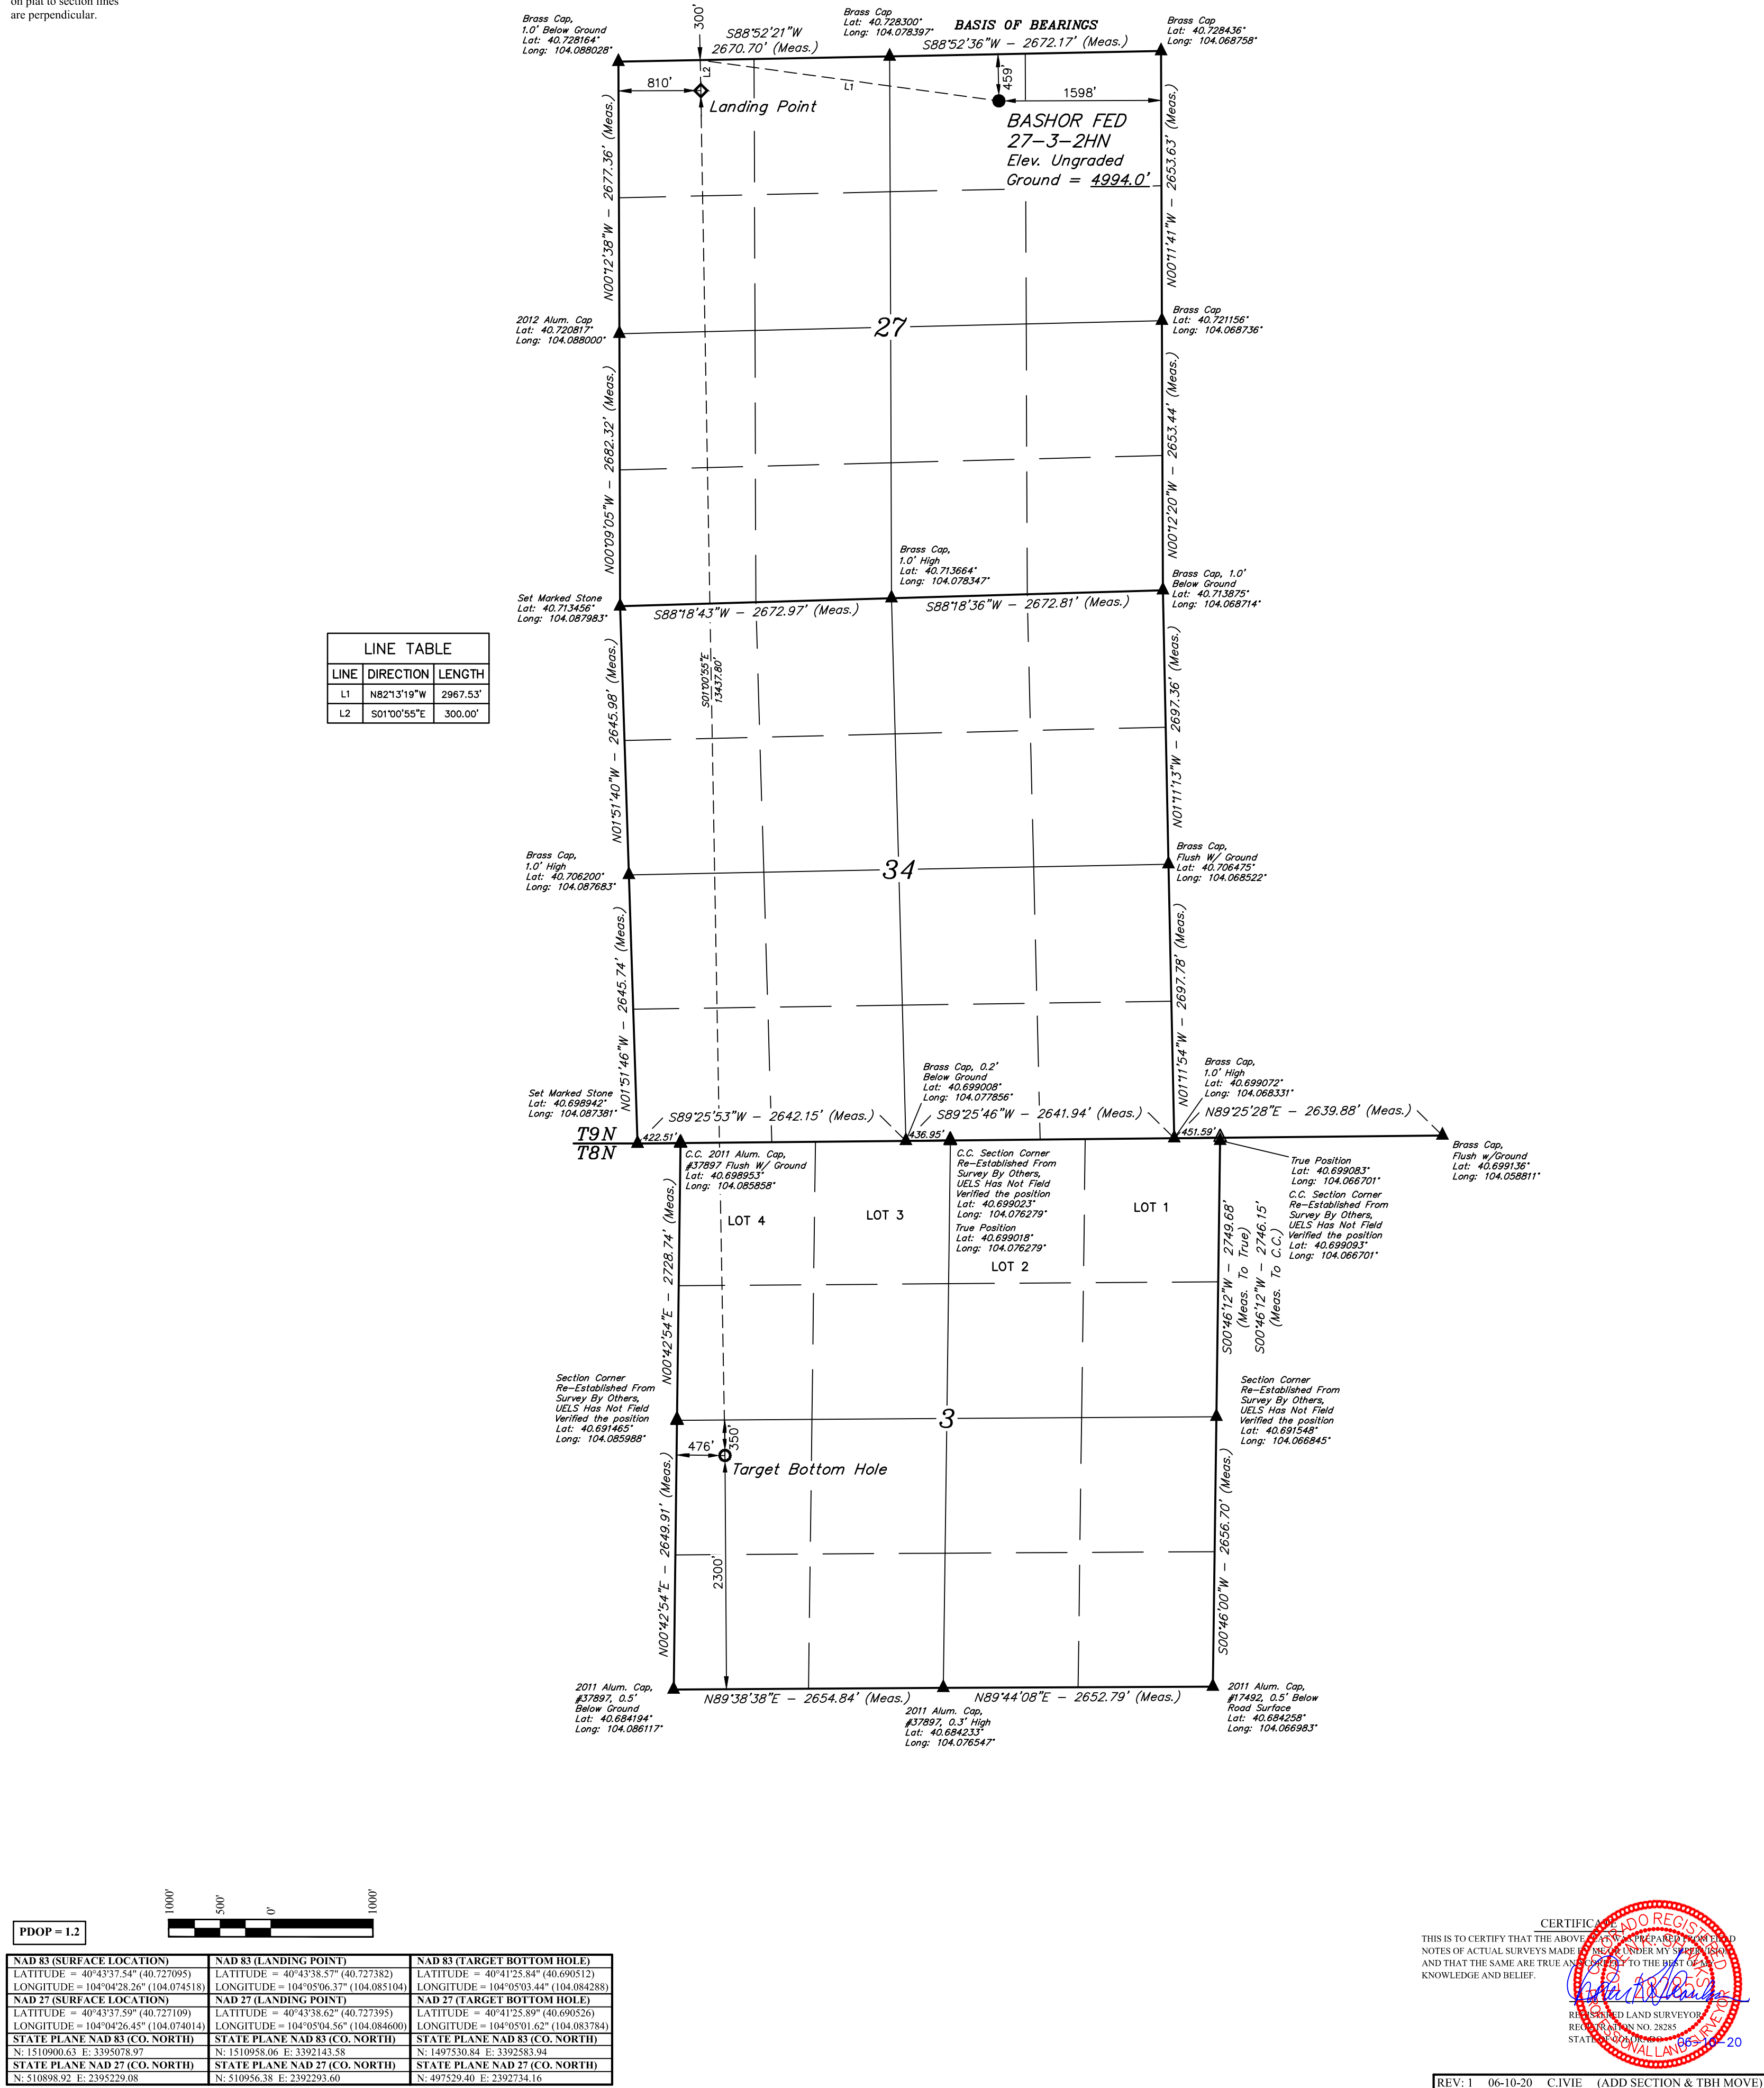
on plat to section lines are perpendicular.

Brass Cap, 1.0' Below Ground Lat: 40.728164° Long: 104.088028°

300'

S88°52'21"W 2670.70' (Meas.)

Brass Cap Lat: 40.728300° Long: 104.078397°

BASIS OF BEARINGS

S88°52'36"W – 2672.17' (Meas.)

Brass Cap Lat: 40.728436° Long: 104.068758°

810'

L2

L1

459'

1598'

Landing Point

BASHOR FED 27-3-2HN Elev. Ungraded Ground = 4994.0'

N00°12'38"W – 2677.36' (Meas.)

N00°11'41"W – 2653.63' (Meas.)

2012 Alum. Cap Lat: 40.720817° Long: 104.088000°

27

Brass Cap Lat: 40.721156° Long: 104.068736°

N00°09'05"W – 2682.32' (Meas.)

N00°12'20"W – 2653.44' (Meas.)

Brass Cap, 1.0' High Lat: 40.713664° Long: 104.078347°

Set Marked Stone Lat: 40.713456° Long: 104.087983°

S88°18'43"W – 2672.97' (Meas.)

S88°18'36"W – 2672.81' (Meas.)

Brass Cap, 1.0' Below Ground Lat: 40.713875° Long: 104.068714°

LINE TABLE

| LINE | DIRECTION | LENGTH |
|---|---|---|
| L1 | N82°13'19"W | 2967.53' |
| L2 | S01°00'55"E | 300.00' |

S01°00'55"E 13437.80'

N01°51'40"W – 2645.98' (Meas.)

N01°11'13"W – 2697.36' (Meas.)

Brass Cap, 1.0' High Lat: 40.706200° Long: 104.087683°

34

Brass Cap, Flush W/ Ground Lat: 40.706475° Long: 104.068522°

N01°51'46"W – 2645.74' (Meas.)

N01°11'54"W – 2697.78' (Meas.)

Brass Cap, 0.2' Below Ground Lat: 40.699008° Long: 104.077856°

Brass Cap, 1.0' High Lat: 40.699072° Long: 104.068331°

Set Marked Stone Lat: 40.698942° Long: 104.087381°

S89°25'53"W – 2642.15' (Meas.)

S89°25'46"W – 2641.94' (Meas.)

N89°25'28"E – 2639.88' (Meas.)

T9N
T8N

422.51'

436.95'

451.59'

Brass Cap, Flush w/Ground Lat: 40.699136° Long: 104.058811°

C.C. 2011 Alum. Cap, #37897 Flush W/ Ground Lat: 40.698953° Long: 104.085858°

C.C. Section Corner Re-Established From Survey By Others, UELS Has Not Field Verified the position Lat: 40.699023° Long: 104.076279°

True Position Lat: 40.699018° Long: 104.076279°

True Position Lat: 40.699083° Long: 104.066701°

C.C. Section Corner Re-Established From Survey By Others, UELS Has Not Field Verified the position Lat: 40.699093° Long: 104.066701°

LOT 4

LOT 3

LOT 2

LOT 1

N00°42'54"E – 2728.74' (Meas.)

S00°46'12"W – 2749.68' (Meas. To True)

S00°46'12"W – 2746.15' (Meas. To C.C.)

Section Corner Re-Established From Survey By Others, UELS Has Not Field Verified the position Lat: 40.691465° Long: 104.085988°

3

Section Corner Re-Established From Survey By Others, UELS Has Not Field Verified the position Lat: 40.691548° Long: 104.066845°

476'

350'

Target Bottom Hole

N00°42'54"E – 2649.91' (Meas.)

S00°46'00"W – 2656.70' (Meas.)

2300'

2011 Alum. Cap, #37897, 0.5' Below Ground Lat: 40.684194° Long: 104.086117°

N89°38'38"E – 2654.84' (Meas.)

N89°44'08"E – 2652.79' (Meas.)

2011 Alum. Cap, #37897, 0.3' High Lat: 40.684233° Long: 104.076547°

2011 Alum. Cap, #17492, 0.5' Below Road Surface Lat: 40.684258° Long: 104.066983°

1000' 500' 0' 1000'

PDOP = 1.2

| NAD 83 (SURFACE LOCATION) | NAD 83 (LANDING POINT) | NAD 83 (TARGET BOTTOM HOLE) |
|---|---|---|
| LATITUDE = 40°43'37.54" (40.727095) | LATITUDE = 40°43'38.57" (40.727382) | LATITUDE = 40°41'25.84" (40.690512) |
| LONGITUDE = 104°04'28.26" (104.074518) | LONGITUDE = 104°05'06.37" (104.085104) | LONGITUDE = 104°05'03.44" (104.084288) |
| NAD 27 (SURFACE LOCATION) | NAD 27 (LANDING POINT) | NAD 27 (TARGET BOTTOM HOLE) |
| LATITUDE = 40°43'37.59" (40.727109) | LATITUDE = 40°43'38.62" (40.727395) | LATITUDE = 40°41'25.89" (40.690526) |
| LONGITUDE = 104°04'26.45" (104.074014) | LONGITUDE = 104°05'04.56" (104.084600) | LONGITUDE = 104°05'01.62" (104.083784) |
| STATE PLANE NAD 83 (CO. NORTH) | STATE PLANE NAD 83 (CO. NORTH) | STATE PLANE NAD 83 (CO. NORTH) |
| N: 1510900.63 E: 3395078.97 | N: 1510958.06 E: 3392143.58 | N: 1497530.84 E: 3392583.94 |
| STATE PLANE NAD 27 (CO. NORTH) | STATE PLANE NAD 27 (CO. NORTH) | STATE PLANE NAD 27 (CO. NORTH) |
| N: 510898.92 E: 2395229.08 | N: 510956.38 E: 2392293.60 | N: 497529.40 E: 2392734.16 |

CERTIFICA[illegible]

THIS IS TO CERTIFY THAT THE ABOVE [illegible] PREPARED FROM FIELD NOTES OF ACTUAL SURVEYS MADE BY ME OR UNDER MY SUPERVISION AND THAT THE SAME ARE TRUE AND CORRECT TO THE BEST OF MY KNOWLEDGE AND BELIEF.

COLORADO REGISTERED PROFESSIONAL LAND SURVEYOR

REGISTERED LAND SURVEYOR
REGISTRATION NO. 28285
STATE OF COLORADO

06-10-20

REV: 1 06-10-20 C.IVIE (ADD SECTION & TBH MOVE)